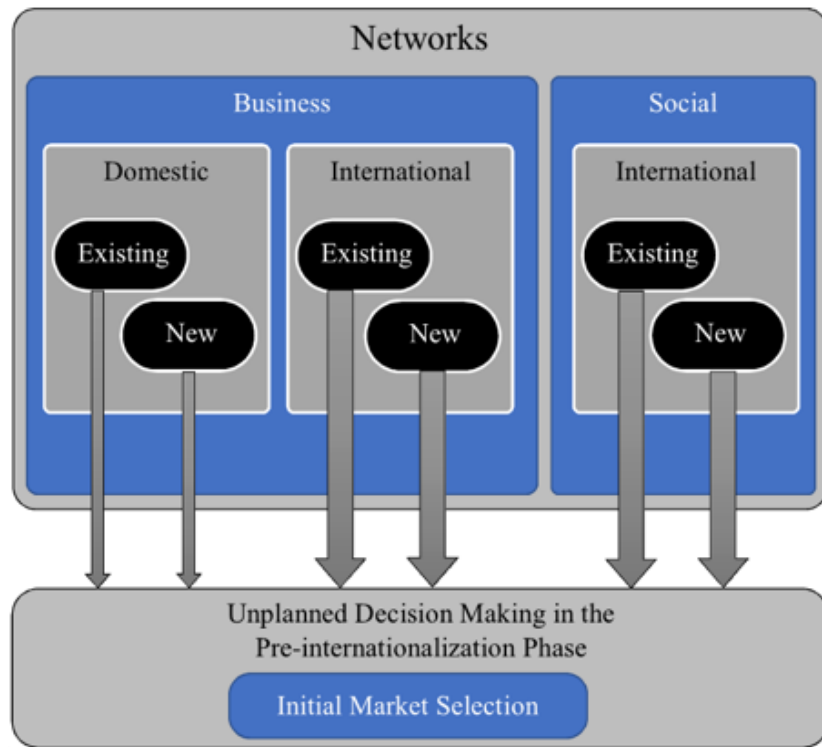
Networks

Business

Domestic

Existing

New

International

Existing

New

Social

International

Existing

New

Unplanned Decision Making in the Pre-internationalization Phase

Initial Market Selection